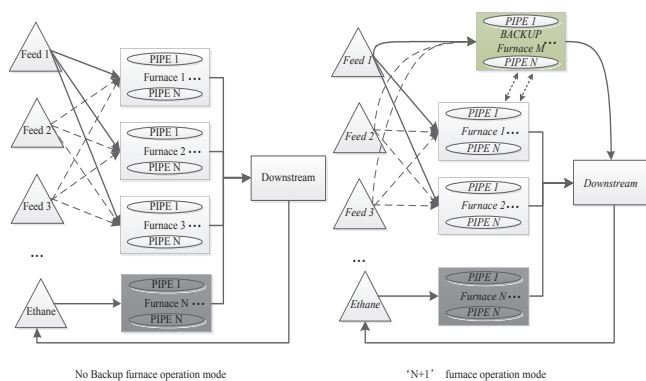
Feed 1
Feed 2
Feed 3
...
Ethane
PIPE 1
Furnace 1 ...
PIPE N
PIPE 1
Furnace 2 ...
PIPE N
PIPE 1
Furnace 3 ...
PIPE N
PIPE 1
Furnace N ...
PIPE N
Downstream

No Backup furnace operation mode

Feed 1
Feed 2
Feed 3
...
Ethane
PIPE I
BACKUP
Furnace M ...
PIPE N
PIPE I
Furnace 1 ...
PIPE N
PIPE I
Furnace 2 ...
PIPE N
PIPE I
Furnace N ...
PIPE N
Downstream

'N+1' furnace operation mode